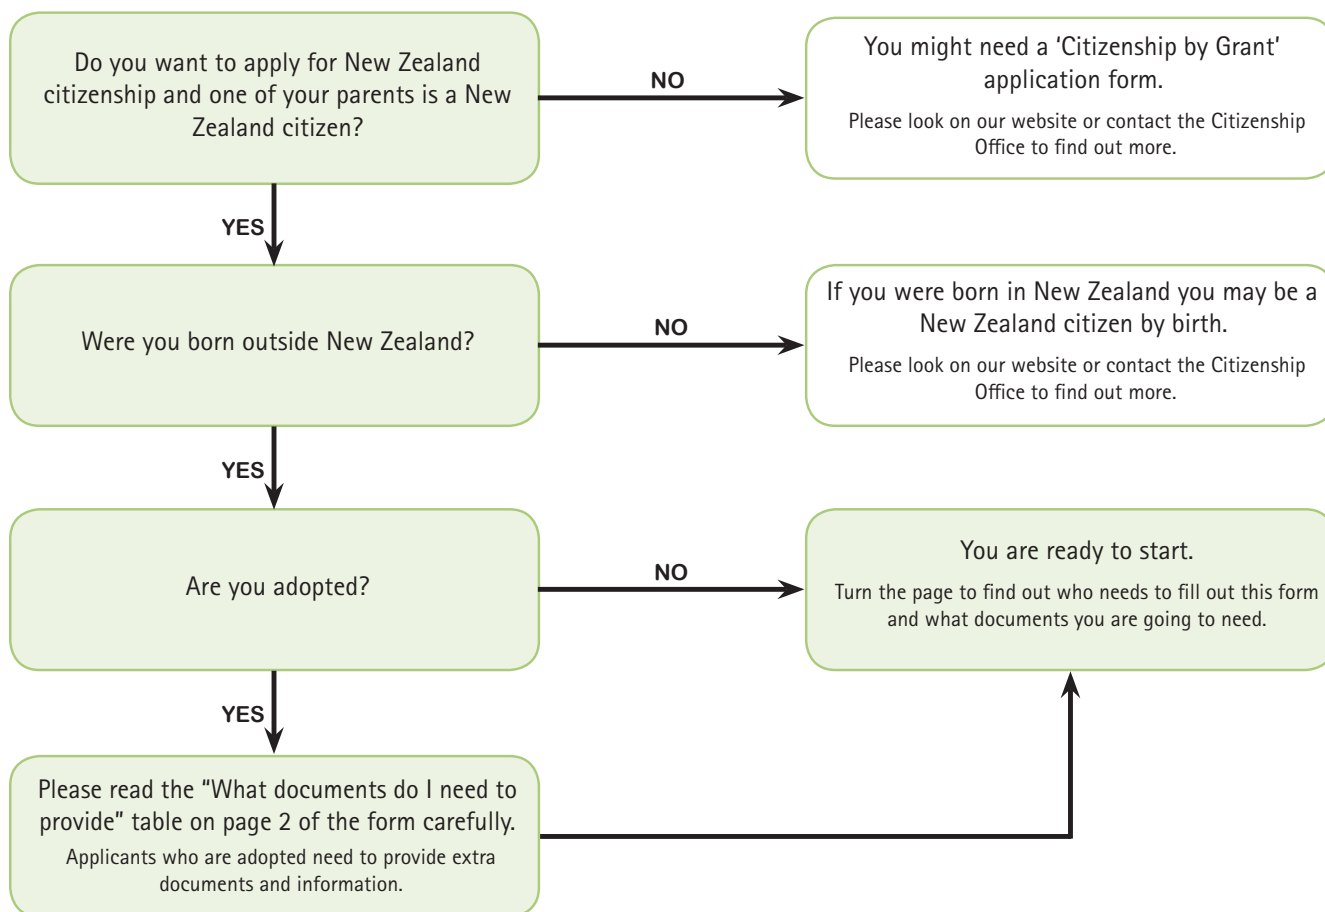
Do you want to apply for New Zealand citizenship and one of your parents is a New Zealand citizen?

NO

You might need a 'Citizenship by Grant' application form.

Please look on our website or contact the Citizenship Office to find out more.

YES

Were you born outside New Zealand?

NO

If you were born in New Zealand you may be a New Zealand citizen by birth.

Please look on our website or contact the Citizenship Office to find out more.

YES

Are you adopted?

NO

You are ready to start.

Turn the page to find out who needs to fill out this form and what documents you are going to need.

YES

Please read the "What documents do I need to provide" table on page 2 of the form carefully.

Applicants who are adopted need to provide extra documents and information.